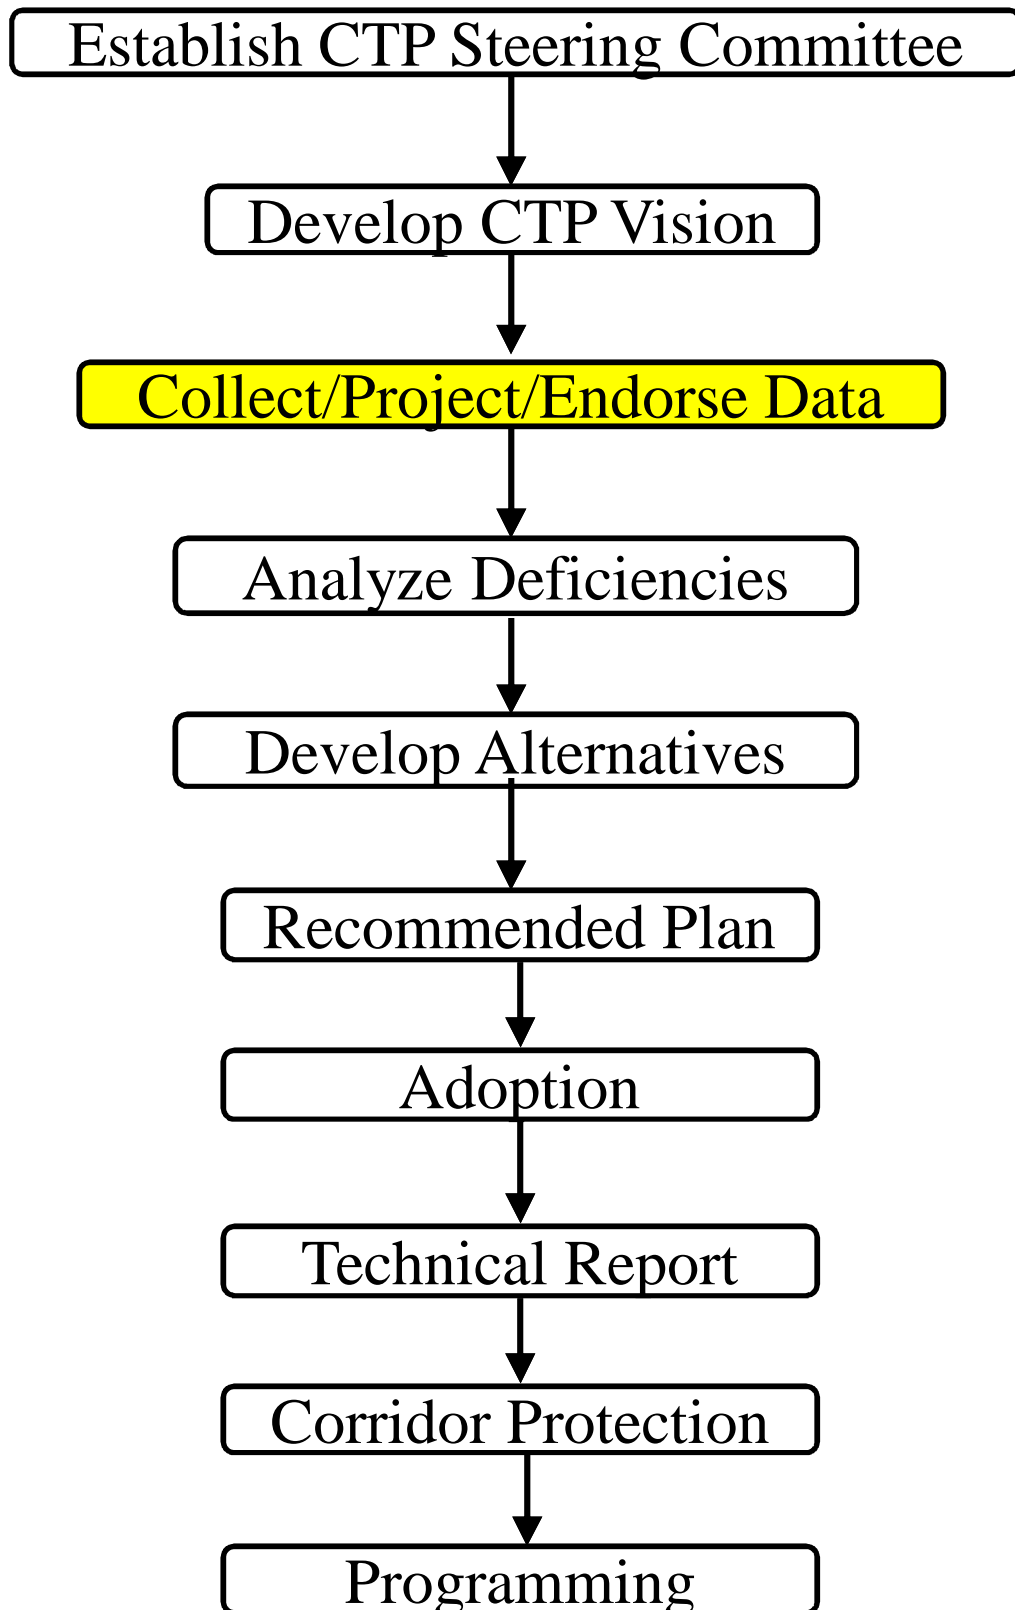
Establish CTP Steering Committee

Develop CTP Vision

Collect/Project/Endorse Data

Analyze Deficiencies

Develop Alternatives

Recommended Plan

Adoption

Technical Report

Corridor Protection

Programming